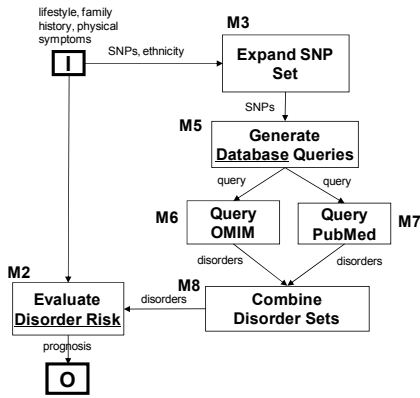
lifestyle, family history, physical symptoms

I

SNPs, ethnicity

M3

Expand SNP Set

SNPs

M5

Generate Database Queries

query

query

M6

Query OMIM

Query PubMed

M7

disorders

disorders

M2

M8

Evaluate Disorder Risk

disorders

Combine Disorder Sets

prognosis

O